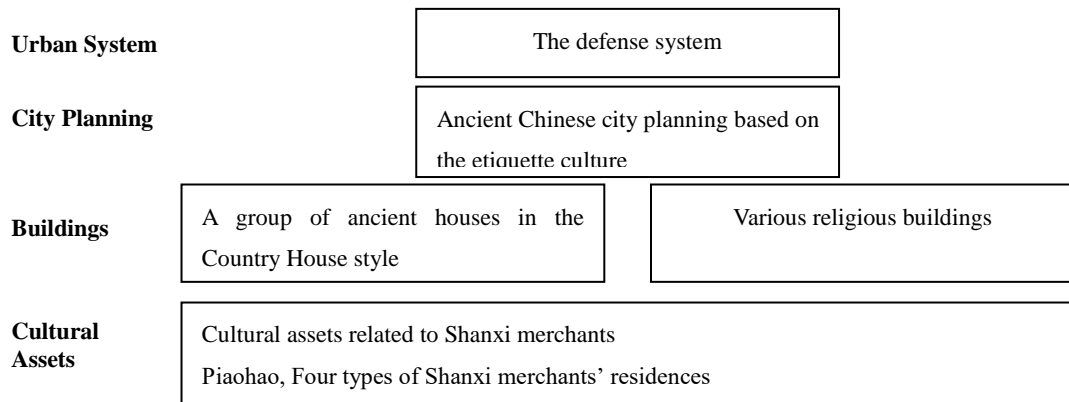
Urban System

The defense system

City Planning

Ancient Chinese city planning based on the etiquette culture

Buildings

A group of ancient houses in the Country House style

Various religious buildings

Cultural Assets

Cultural assets related to Shanxi merchants

Piaohao, Four types of Shanxi merchants' residences